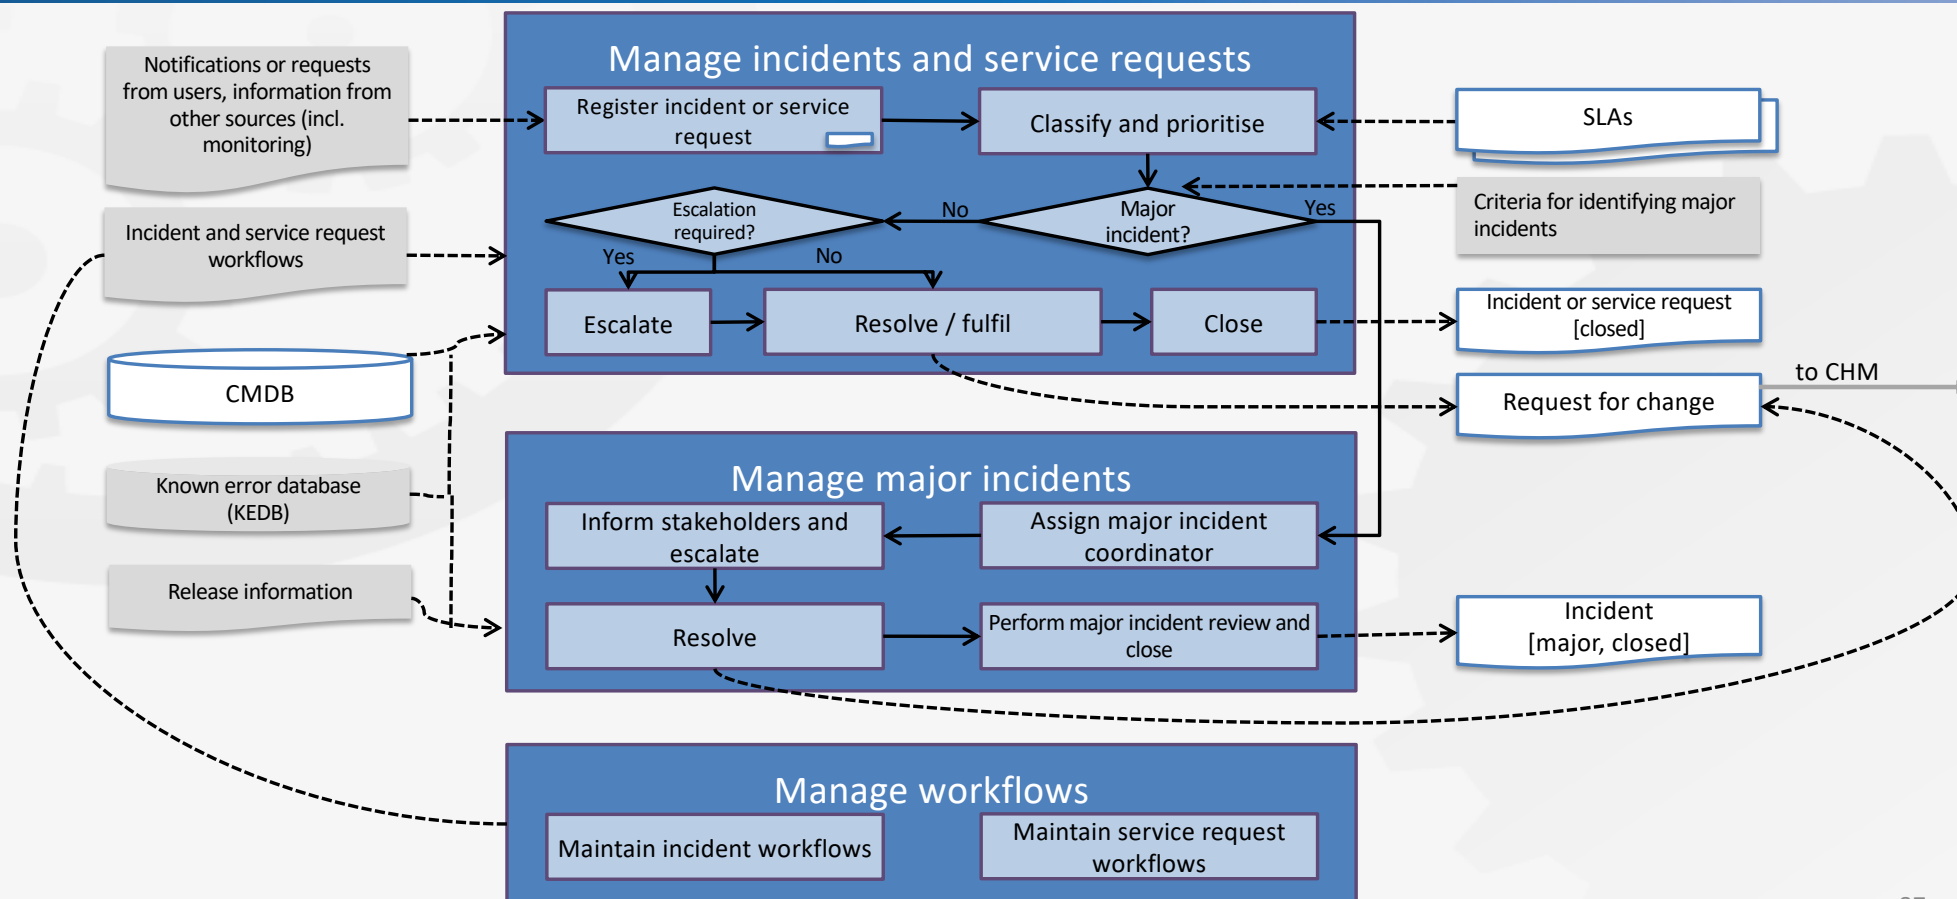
Notifications or requests from users, information from other sources (incl. monitoring)

Incident and service request workflows

CMDB

Known error database (KEDB)

Release information

Manage incidents and service requests

Register incident or service request

Classify and prioritise

Escalation required?

Major incident?

No

Yes

Yes

No

Escalate

Resolve / fulfil

Close

SLAs

Criteria for identifying major incidents

Incident or service request [closed]

Request for change

to CHM

Manage major incidents

Inform stakeholders and escalate

Assign major incident coordinator

Resolve

Perform major incident review and close

Incident [major, closed]

Manage workflows

Maintain incident workflows

Maintain service request workflows